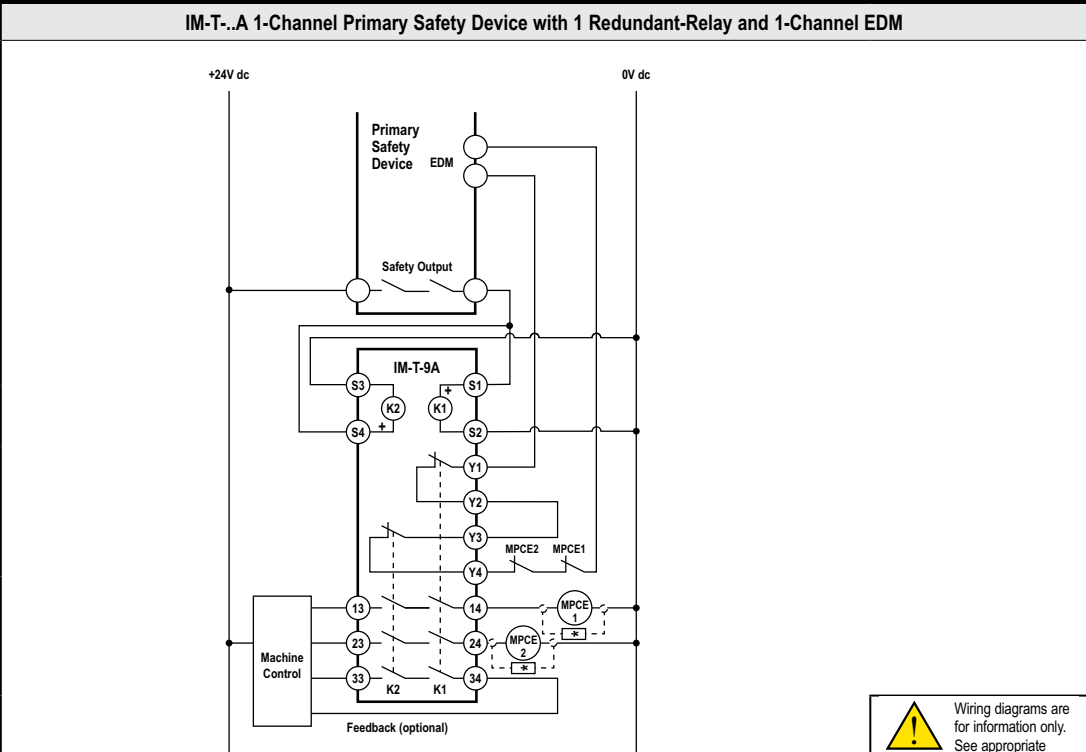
IM-T-..A 1-Channel Primary Safety Device with 1 Redundant-Relay and 1-Channel EDM

+24V dc

0V dc

Primary Safety Device

EDM

Safety Output

IM-T-9A

S3

S1

K2

K1

+

+

S4

S2

Y1

Y2

Y3

MPCE2

MPCE1

Y4

Machine Control

13

14

MPCE 1

*

23

24

MPCE 2

*

33

34

K2

K1

Feedback (optional)

Wiring diagrams are for information only. See appropriate